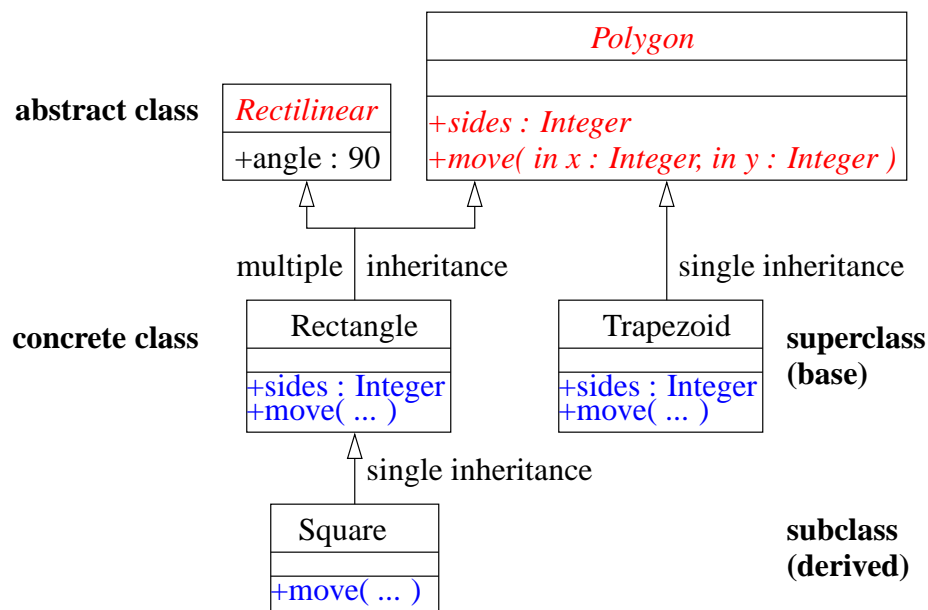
Polygon

+sides : Integer
+move( in x : Integer, in y : Integer )

abstract class

Rectilinear

+angle : 90

multiple inheritance

single inheritance

concrete class

Rectangle

+sides : Integer
+move( ... )

Trapezoid

+sides : Integer
+move( ... )

superclass (base)

single inheritance

Square

+move( ... )

subclass (derived)